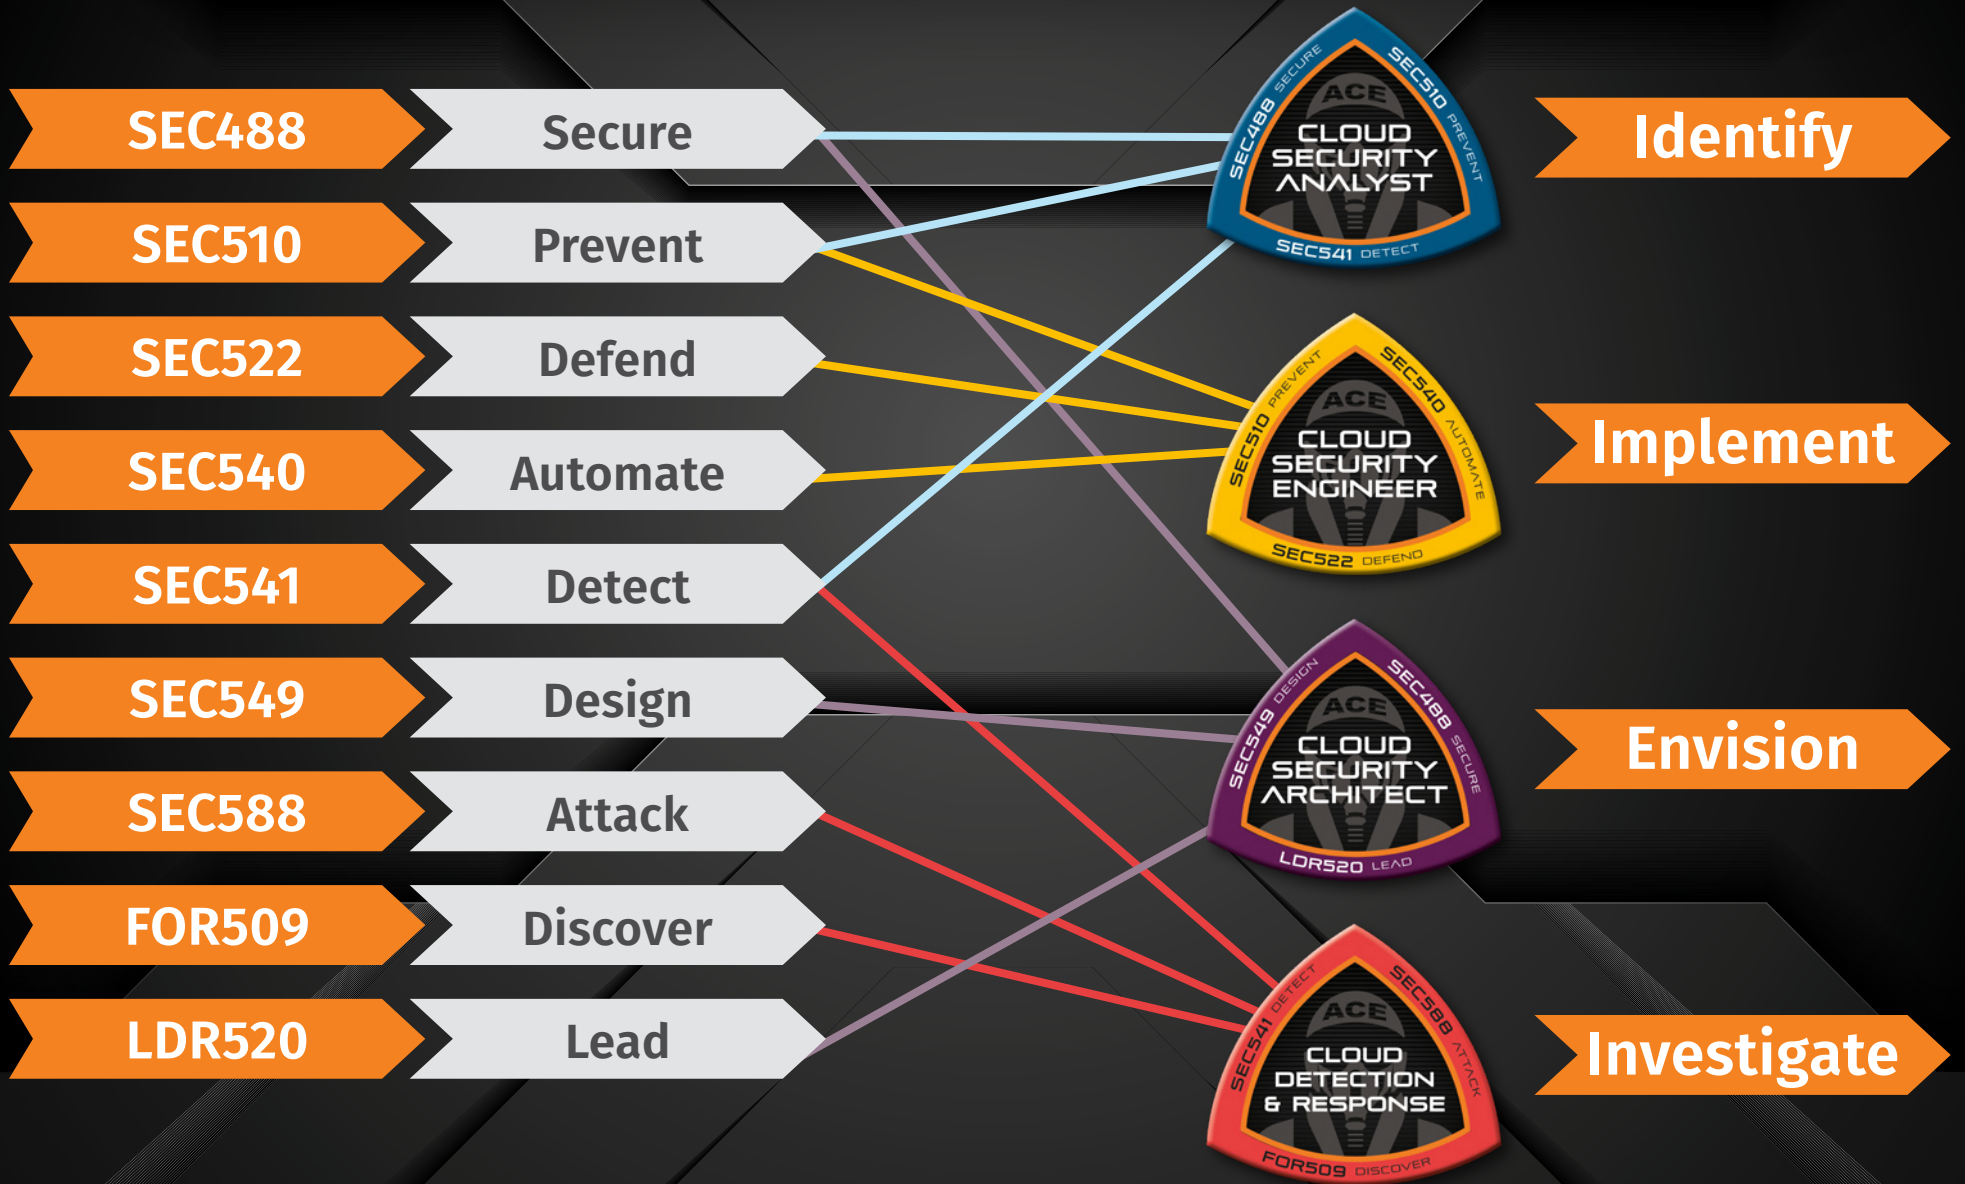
SEC488
Secure
SEC510
Prevent
SEC522
Defend
SEC540
Automate
SEC541
Detect
SEC549
Design
SEC588
Attack
FOR509
Discover
LDR520
Lead

SEC488 SECURE
SEC510 PREVENT
ACE
CLOUD SECURITY ANALYST
SEC541 DETECT

SEC510 PREVENT
SEC540 AUTOMATE
ACE
CLOUD SECURITY ENGINEER
SEC522 DEFEND

SEC549 DESIGN
SEC488 SECURE
ACE
CLOUD SECURITY ARCHITECT
LDR520 LEAD

SEC541 DETECT
SEC588 ATTACK
ACE
CLOUD DETECTION & RESPONSE
FOR509 DISCOVER

Identify
Implement
Envision
Investigate